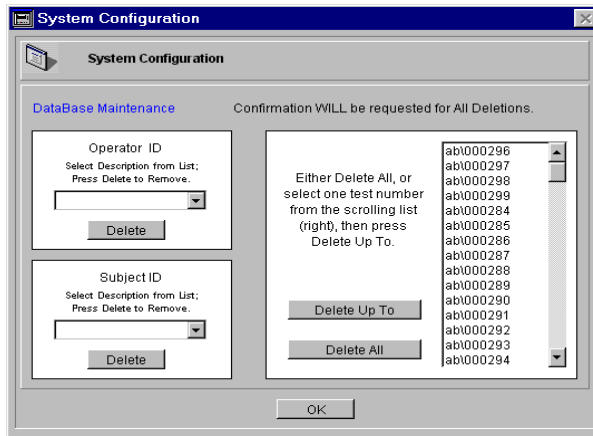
System Configuration

System Configuration

DataBase Maintenance

Confirmation WILL be requested for All Deletions.

Operator ID
Select Description from List;
Press Delete to Remove.

Delete

Subject ID
Select Description from List;
Press Delete to Remove.

Delete

Either Delete All, or select one test number from the scrolling list (right), then press Delete Up To.

Delete Up To

Delete All

ab\000296
ab\000297
ab\000298
ab\000299
ab\000284
ab\000285
ab\000286
ab\000287
ab\000288
ab\000289
ab\000290
ab\000291
ab\000292
ab\000293
ab\000294

OK